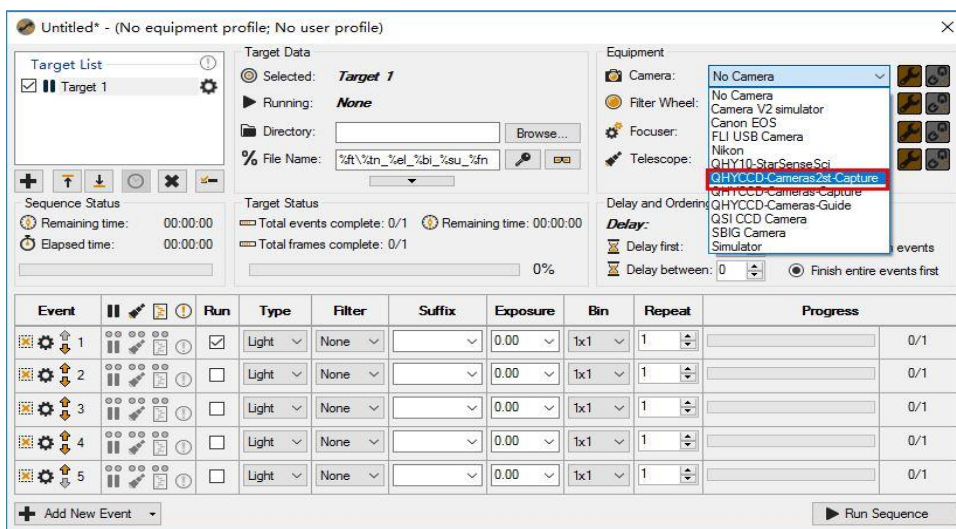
Untitled* - (No equipment profile; No user profile)

Target List
☑ Target 1

Target Data
Selected: Target 1
Running: None
Directory: Browse...
File Name: %ft\%tn_%el_%bi_%su_%fn

Equipment
Camera: No Camera
Filter Wheel:
Focuser:
Telescope:

No Camera
Camera V2 simulator
Canon EOS
FLI USB Camera
Nikon
QHY10-StarSenseSci
QHYCCD-Cameras2st-Capture
QHYCCD-Cameras-Capture
QHYCCD-Cameras-Guide
QSI CCD Camera
SBIG Camera
Simulator

Sequence Status
Remaining time: 00:00:00
Elapsed time: 00:00:00

Target Status
Total events complete: 0/1 Remaining time: 00:00:00
Total frames complete: 0/1
0%

Delay and Ordering
Delay:
Delay first:
Delay between: 0
events
Finish entire events first

| Event | | Run | Type | Filter | Suffix | Exposure | Bin | Repeat | Progress | |
|---|---|---|---|---|---|---|---|---|---|---|
| 1 | | ☑ | Light | None | | 0.00 | 1x1 | 1 | | 0/1 |
| 2 | | ☐ | Light | None | | 0.00 | 1x1 | 1 | | 0/1 |
| 3 | | ☐ | Light | None | | 0.00 | 1x1 | 1 | | 0/1 |
| 4 | | ☐ | Light | None | | 0.00 | 1x1 | 1 | | 0/1 |
| 5 | | ☐ | Light | None | | 0.00 | 1x1 | 1 | | 0/1 |

Add New Event
Run Sequence